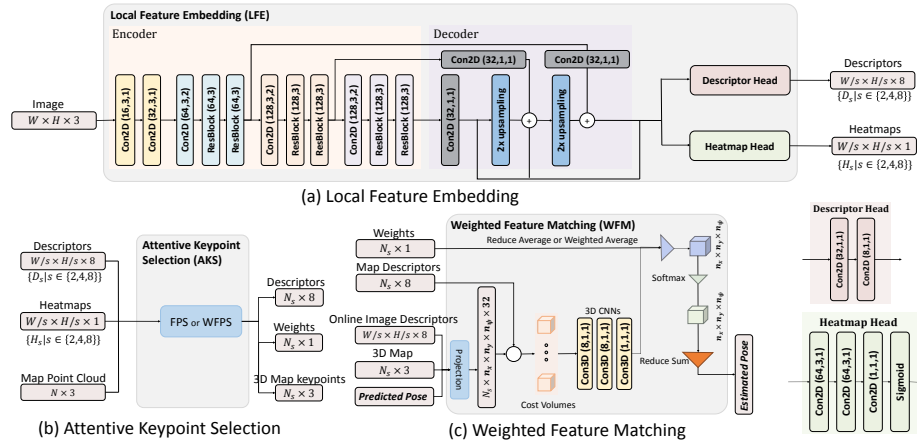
Local Feature Embedding (LFE)

Encoder

Decoder

Image

$W \times H \times 3$

Con2D (16,3,1)

Con2D (32,3,1)

Con2D (64,3,2)

ResBlock (64,3)

ResBlock (64,3)

Con2D (128,3,2)

ResBlock (128,3)

ResBlock (128,3)

Con2D (128,3,2)

ResBlock (128,3)

ResBlock (128,3)

Con2D (32,1,1)

Con2D (32,1,1)

Con2D (32,1,1)

2x upsampling

2x upsampling

+

+

Descriptor Head

Heatmap Head

Descriptors

$W/s \times H/s \times 8$

$\{D_s | s \in \{2,4,8\}\}$

Heatmaps

$W/s \times H/s \times 1$

$\{H_s | s \in \{2,4,8\}\}$

(a) Local Feature Embedding

Descriptors

$W/s \times H/s \times 8$

$\{D_s | s \in \{2,4,8\}\}$

Heatmaps

$W/s \times H/s \times 1$

$\{H_s | s \in \{2,4,8\}\}$

Map Point Cloud

$N \times 3$

Attentive Keypoint Selection (AKS)

FPS or WFPS

Descriptors

$N_s \times 8$

Weights

$N_s \times 1$

3D Map keypoints

$N_s \times 3$

(b) Attentive Keypoint Selection

Weighted Feature Matching (WFM)

Weights

$N_s \times 1$

Reduce Average or Weighted Average

Map Descriptors

$N_s \times 8$

Online Image Descriptors

$W/s \times H/s \times 8$

3D Map

$N_s \times 3$

Predicted Pose

Projection

$N_s \times n_x \times n_y \times n_\psi \times 32$

Cost Volumes

3D CNNs

Con3D (8,1,1)

Con3D (8,1,1)

Con3D (1,1,1)

Softmax

$n_x \times n_y \times n_\psi$

$n_x \times n_y \times n_\psi$

Reduce Sum

Estimated Pose

(c) Weighted Feature Matching

Descriptor Head

Con2D (32,1,1)

Con2D (8,1,1)

Heatmap Head

Con2D (64,3,1)

Con2D (64,3,1)

Con2D (1,1,1)

Sigmoid